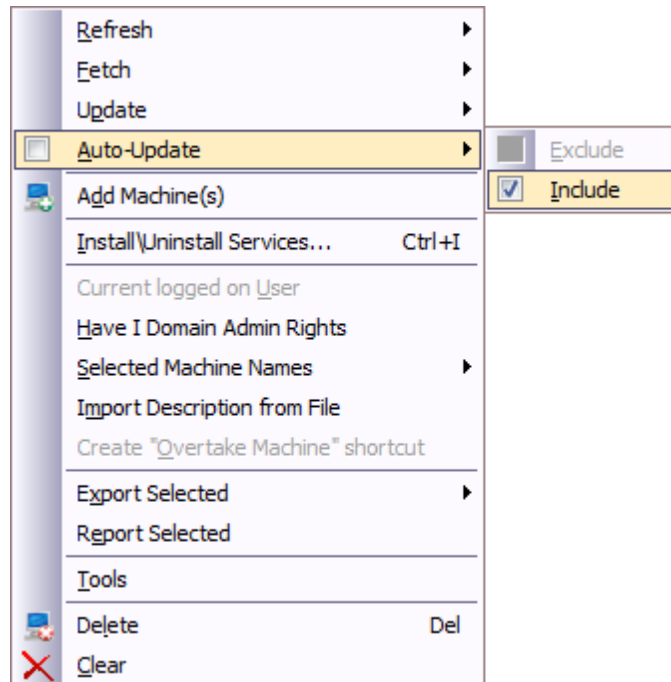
Refresh
Fetch
Update
Auto-Update
Exclude
Include
Add Machine(s)
Install\Uninstall Services... Ctrl+I
Current logged on User
Have I Domain Admin Rights
Selected Machine Names
Import Description from File
Create "Overtake Machine" shortcut
Export Selected
Report Selected
Tools
Delete Del
Clear